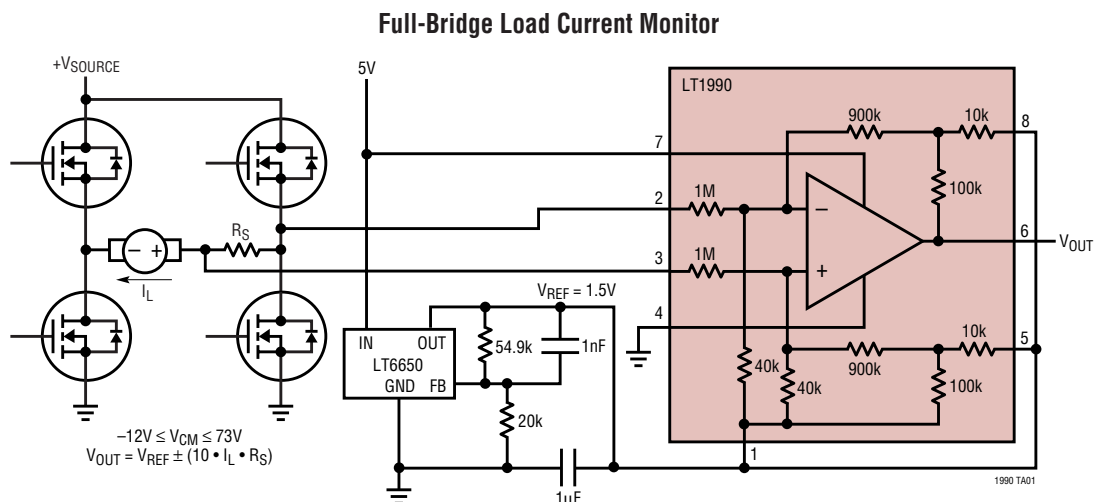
Full-Bridge Load Current Monitor

+$V_{SOURCE}$

5V

LT1990

900k

10k

8

7

2

1M

−

100k

6

$V_{OUT}$

$R_S$

− +

$I_L$

3

1M

+

$V_{REF}$ = 1.5V

4

IN

OUT

LT6650

GND

FB

54.9k

1nF

20k

40k

40k

900k

10k

100k

5

1

−12V ≤ $V_{CM}$ ≤ 73V

$V_{OUT} = V_{REF} \pm (10 \bullet I_L \bullet R_S)$

1µF

1990 TA01